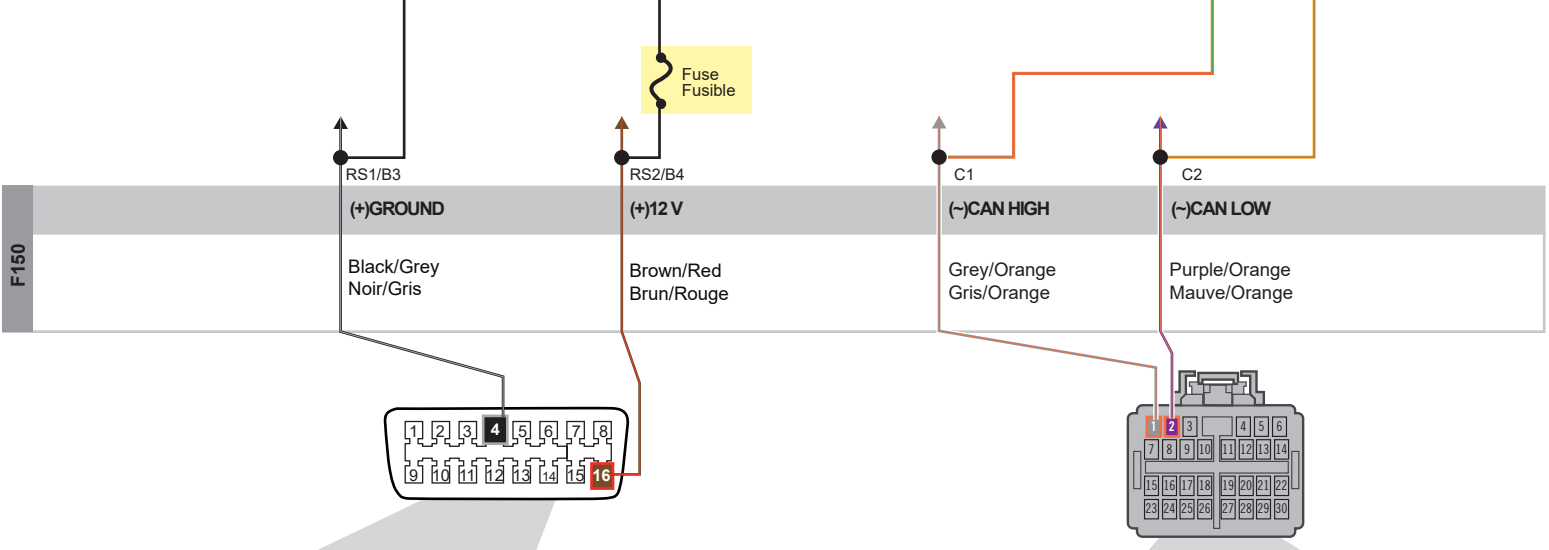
Fuse
Fusible

RS1/B3
RS2/B4
C1
C2

F150

| (+)GROUND | (+)12 V | (~)CAN HIGH | (~)CAN LOW |
|---|---|---|---|
| Black/Grey Noir/Gris | Brown/Red Brun/Rouge | Grey/Orange Gris/Orange | Purple/Orange Mauve/Orange |

1 2 3 4 5 6 7 8
9 10 11 12 13 14 15 16

1 2 3 4 5 6
7 8 9 10 11 12 13 14
15 16 17 18 19 20 21 22
23 24 25 26 27 28 29 30